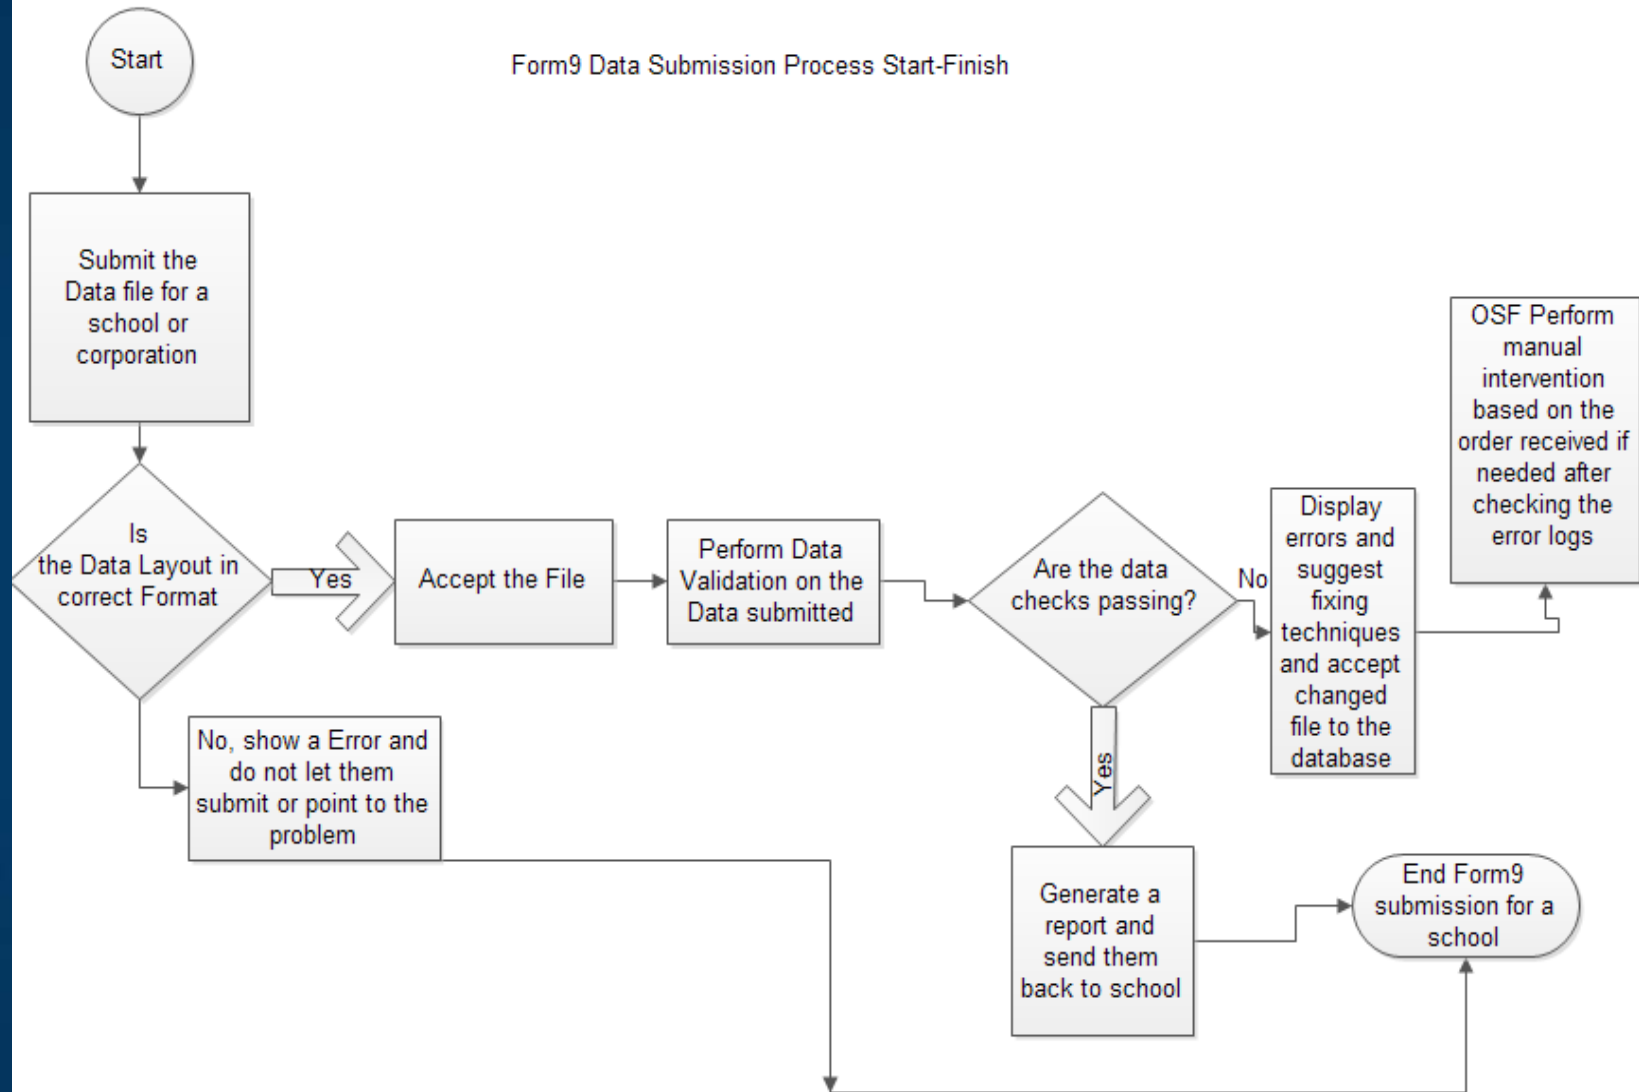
Start

Form9 Data Submission Process Start-Finish

Submit the Data file for a school or corporation

Is the Data Layout in correct Format

Yes

Accept the File

Perform Data Validation on the Data submitted

Are the data checks passing?

No

Display errors and suggest fixing techniques and accept changed file to the database

OSF Perform manual intervention based on the order received if needed after checking the error logs

No, show a Error and do not let them submit or point to the problem

Yes

Generate a report and send them back to school

End Form9 submission for a school